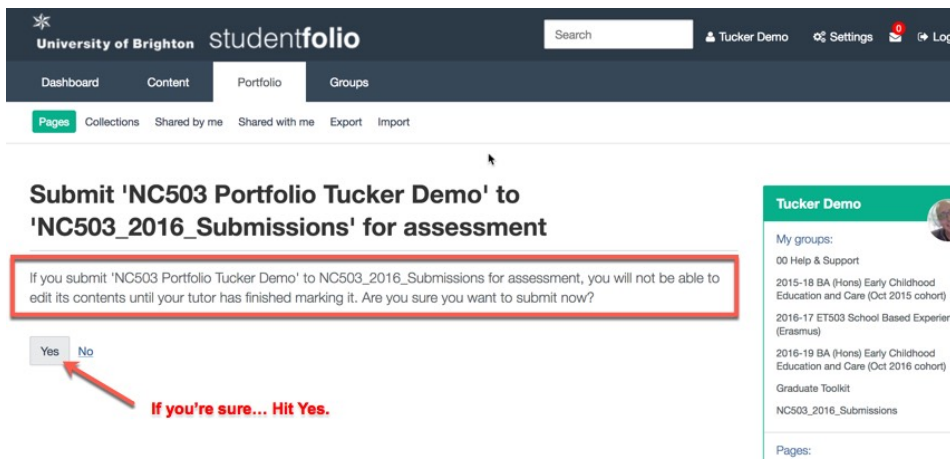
University of Brighton studentfolio

Search

Tucker Demo Settings 0 Log

Dashboard Content Portfolio Groups

Pages Collections Shared by me Shared with me Export Import

Submit 'NC503 Portfolio Tucker Demo' to 'NC503_2016_Submissions' for assessment

If you submit 'NC503 Portfolio Tucker Demo' to NC503_2016_Submissions for assessment, you will not be able to edit its contents until your tutor has finished marking it. Are you sure you want to submit now?

Yes No

If you're sure… Hit Yes.

Tucker Demo

My groups:

00 Help & Support

2015-18 BA (Hons) Early Childhood Education and Care (Oct 2015 cohort)

2016-17 ET503 School Based Experien (Erasmus)

2016-19 BA (Hons) Early Childhood Education and Care (Oct 2016 cohort)

Graduate Toolkit

NC503_2016_Submissions

Pages: